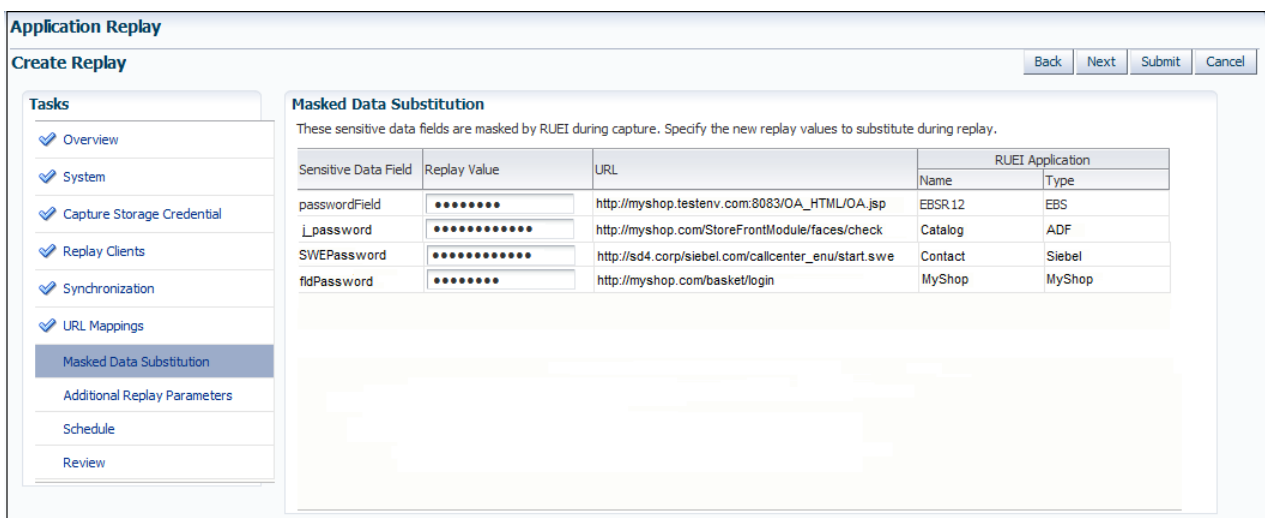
Application Replay

Create Replay

Back Next Submit Cancel

Tasks

Overview

System

Capture Storage Credential

Replay Clients

Synchronization

URL Mappings

Masked Data Substitution

Additional Replay Parameters

Schedule

Review

Masked Data Substitution

These sensitive data fields are masked by RUEI during capture. Specify the new replay values to substitute during replay.

| Sensitive Data Field | Replay Value | URL | RUEI Application Name | RUEI Application Type |
|---|---|---|---|---|
| passwordField | •••••••• | http://myshop.testenv.com:8083/OA_HTML/OA.jsp | EBSR12 | EBS |
| j_password | •••••••••••• | http://myshop.com/StoreFrontModule/faces/check | Catalog | ADF |
| SWEPassword | •••••••••••• | http://sd4.corp/siebel.com/callcenter_enu/start.swe | Contact | Siebel |
| fldPassword | •••••••• | http://myshop.com/basket/login | MyShop | MyShop |